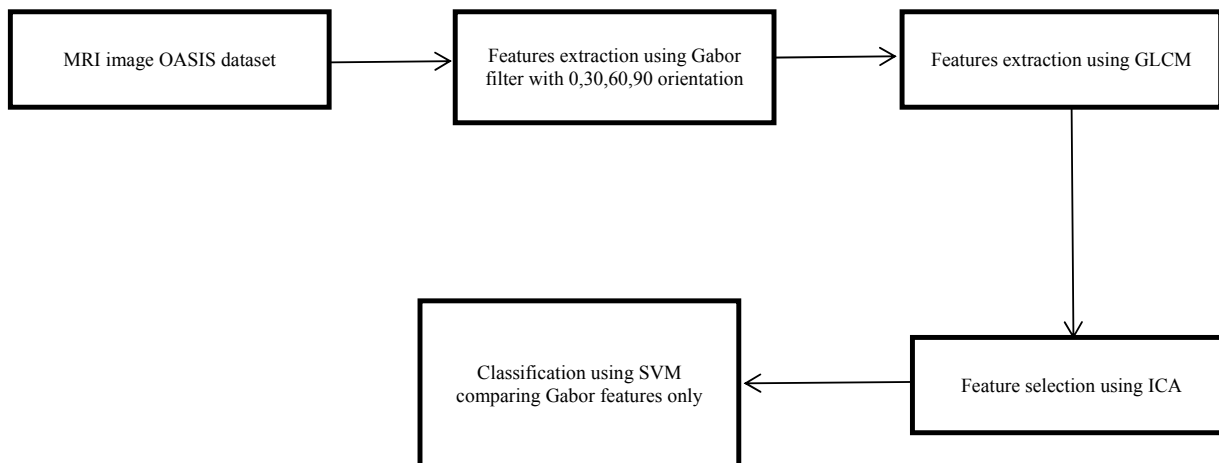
MRI image OASIS dataset

Features extraction using Gabor filter with 0,30,60,90 orientation

Features extraction using GLCM

Feature selection using ICA

Classification using SVM comparing Gabor features only